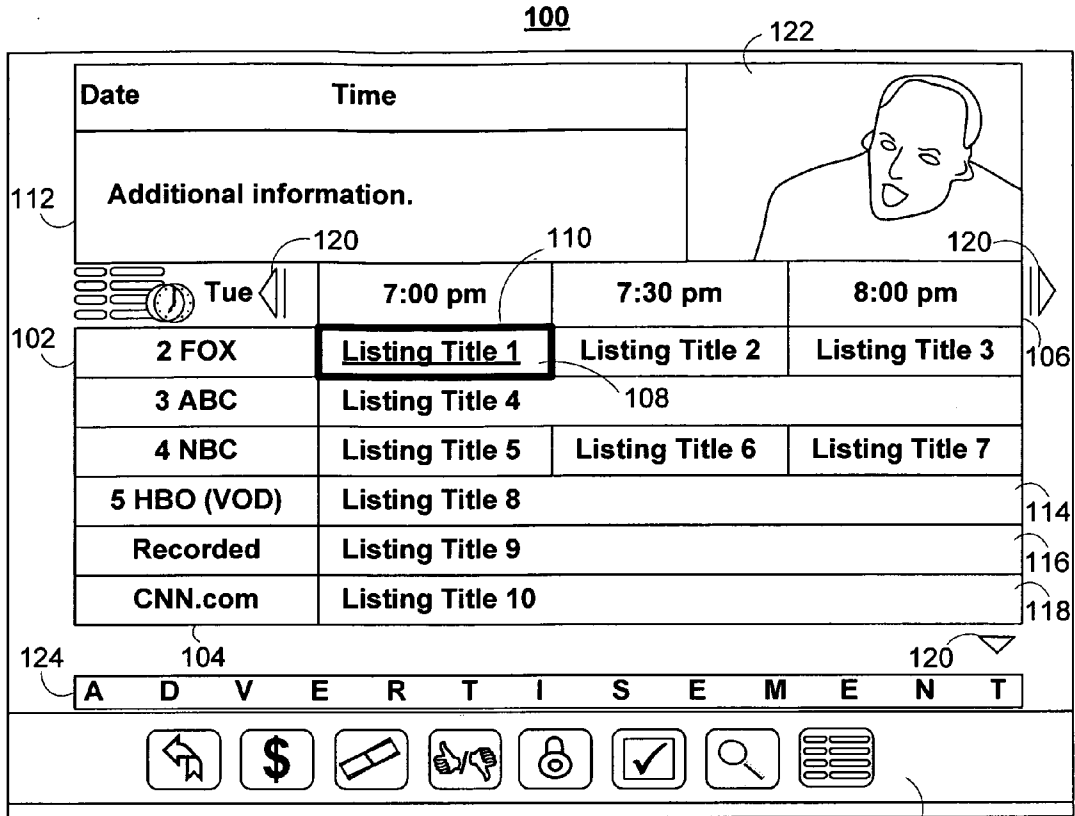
100

122

Date Time

Additional information.

112

120 110 120

Tue 7:00 pm 7:30 pm 8:00 pm

102 106

| 2 FOX | Listing Title 1 | Listing Title 2 | Listing Title 3 |
|---|---|---|---|
| 3 ABC | Listing Title 4 | | |
| 4 NBC | Listing Title 5 | Listing Title 6 | Listing Title 7 |
| 5 HBO (VOD) | Listing Title 8 | | |
| Recorded | Listing Title 9 | | |
| CNN.com | Listing Title 10 | | |

108

114

116

118

124 104 120

A D V E R T I S E M E N T

$